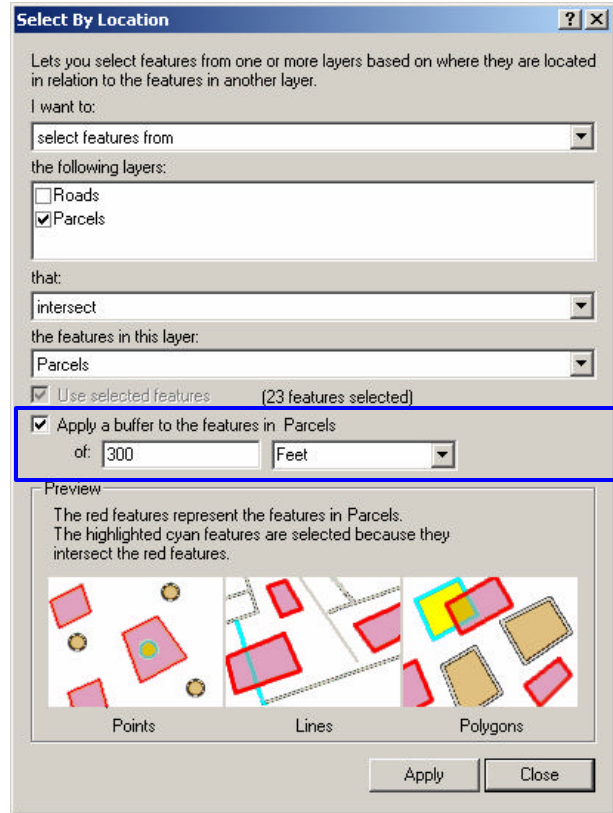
Select By Location

?
X

Lets you select features from one or more layers based on where they are located in relation to the features in another layer.

I want to:

select features from

the following layers:

Roads
Parcels

that:

intersect

the features in this layer:

Parcels

Use selected features (23 features selected)

Apply a buffer to the features in Parcels

of: 300 Feet

Preview

The red features represent the features in Parcels.
The highlighted cyan features are selected because they intersect the red features.

Points
Lines
Polygons

Apply
Close